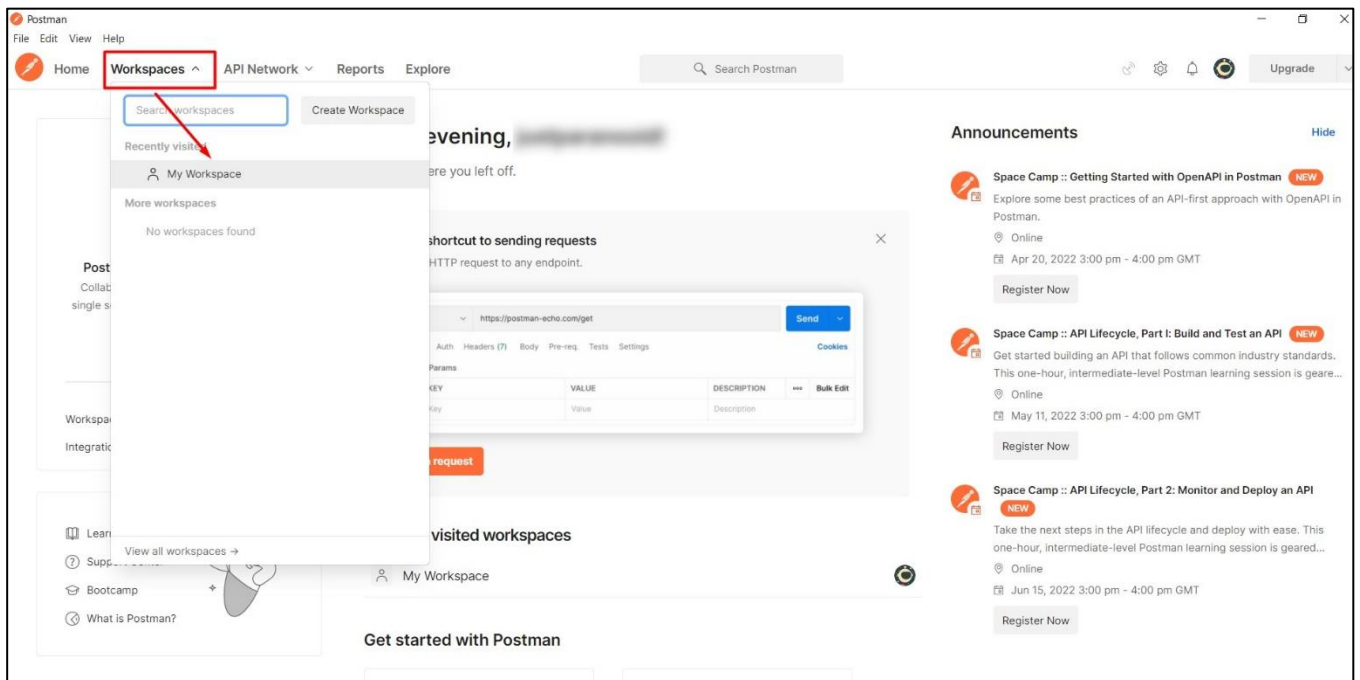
Postman
File Edit View Help

Home Workspaces API Network Reports Explore

Search Postman

Upgrade

Search workspaces

Create Workspace

Recently visited

My Workspace

More workspaces

No workspaces found

View all workspaces →

evening, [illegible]

ere you left off.

shortcut to sending requests

HTTP request to any endpoint.

https://postman-echo.com/get

Send

Auth Headers (7) Body Pre-req. Tests Settings

Cookies

Params

| KEY | VALUE | DESCRIPTION | ••• | Bulk Edit |
|---|---|---|---|---|
| Key | Value | Description | | |

request

Post

Collab

single s

Workspa

Integratio

Lear

Supp

Bootcamp

What is Postman?

visited workspaces

My Workspace

Get started with Postman

Announcements

Hide

Space Camp :: Getting Started with OpenAPI in Postman NEW

Explore some best practices of an API-first approach with OpenAPI in Postman.

Online

Apr 20, 2022 3:00 pm - 4:00 pm GMT

Register Now

Space Camp :: API Lifecycle, Part I: Build and Test an API NEW

Get started building an API that follows common industry standards. This one-hour, intermediate-level Postman learning session is geare...

Online

May 11, 2022 3:00 pm - 4:00 pm GMT

Register Now

Space Camp :: API Lifecycle, Part 2: Monitor and Deploy an API NEW

Take the next steps in the API lifecycle and deploy with ease. This one-hour, intermediate-level Postman learning session is geared...

Online

Jun 15, 2022 3:00 pm - 4:00 pm GMT

Register Now